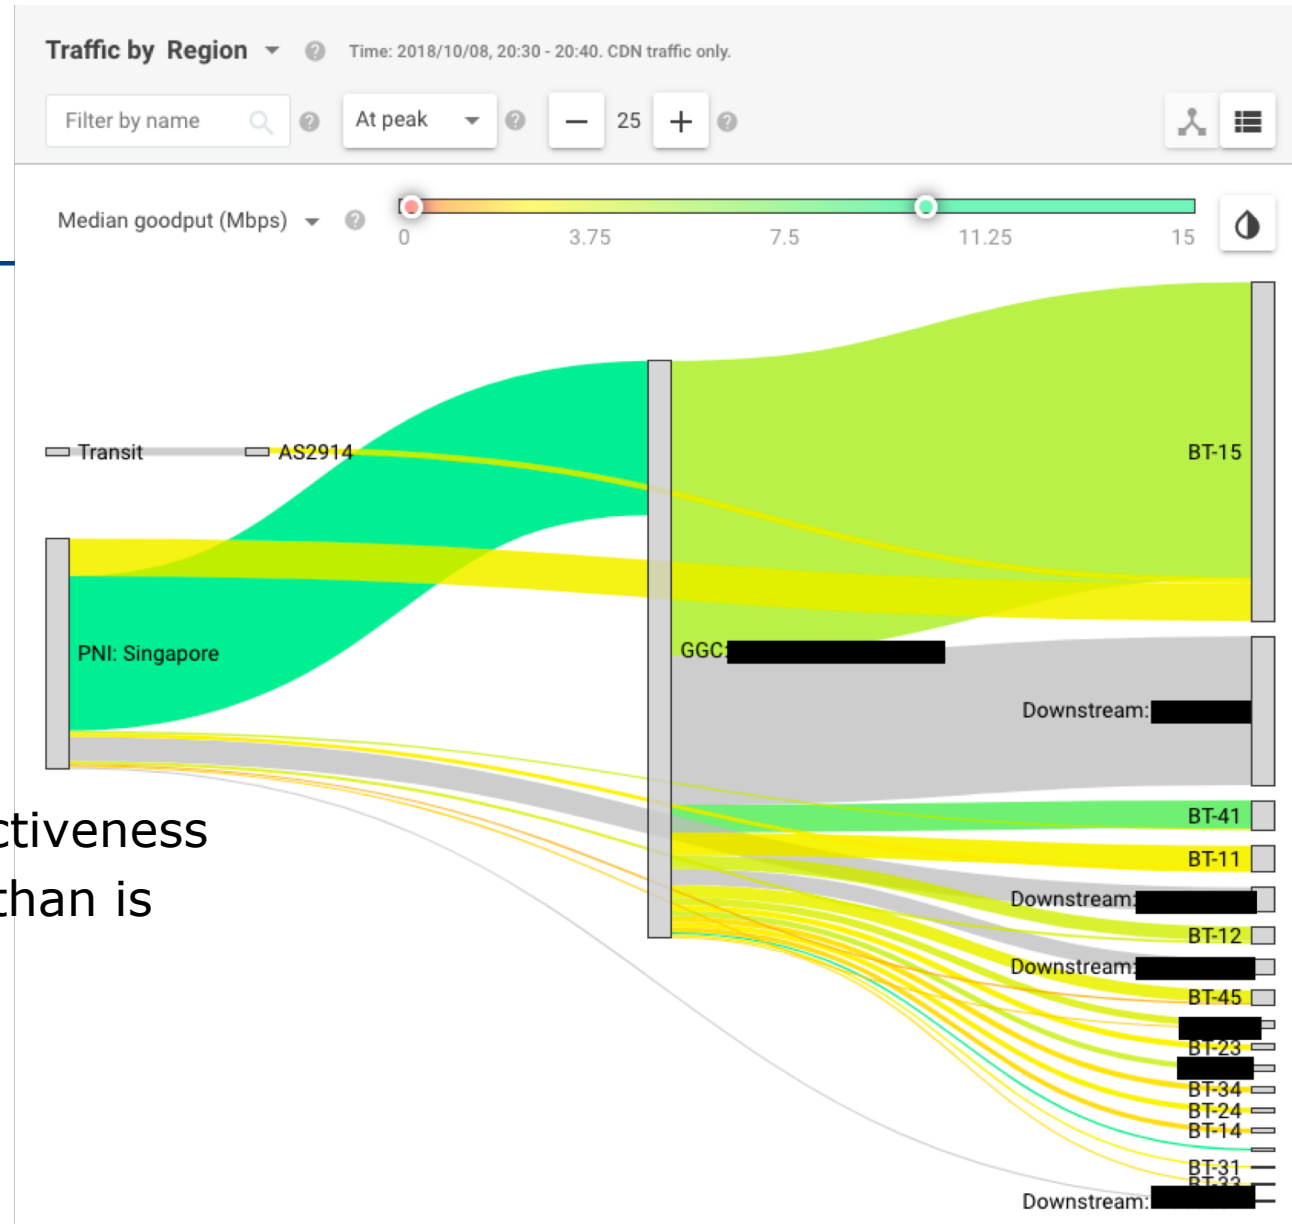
Traffic by Region

Time: 2018/10/08, 20:30 - 20:40. CDN traffic only.

Filter by name

At peak

25

Median goodput (Mbps)

0 3.75 7.5 11.25 15

Transit

AS2914

PNI: Singapore

GGC:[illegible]

BT-15

Downstream:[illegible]

BT-41

BT-11

Downstream:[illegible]

BT-12

Downstream:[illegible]

BT-45

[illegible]

BT-23

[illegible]

BT-34

BT-24

BT-14

BT-31

BT-33

Downstream:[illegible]

ctiveness

than is